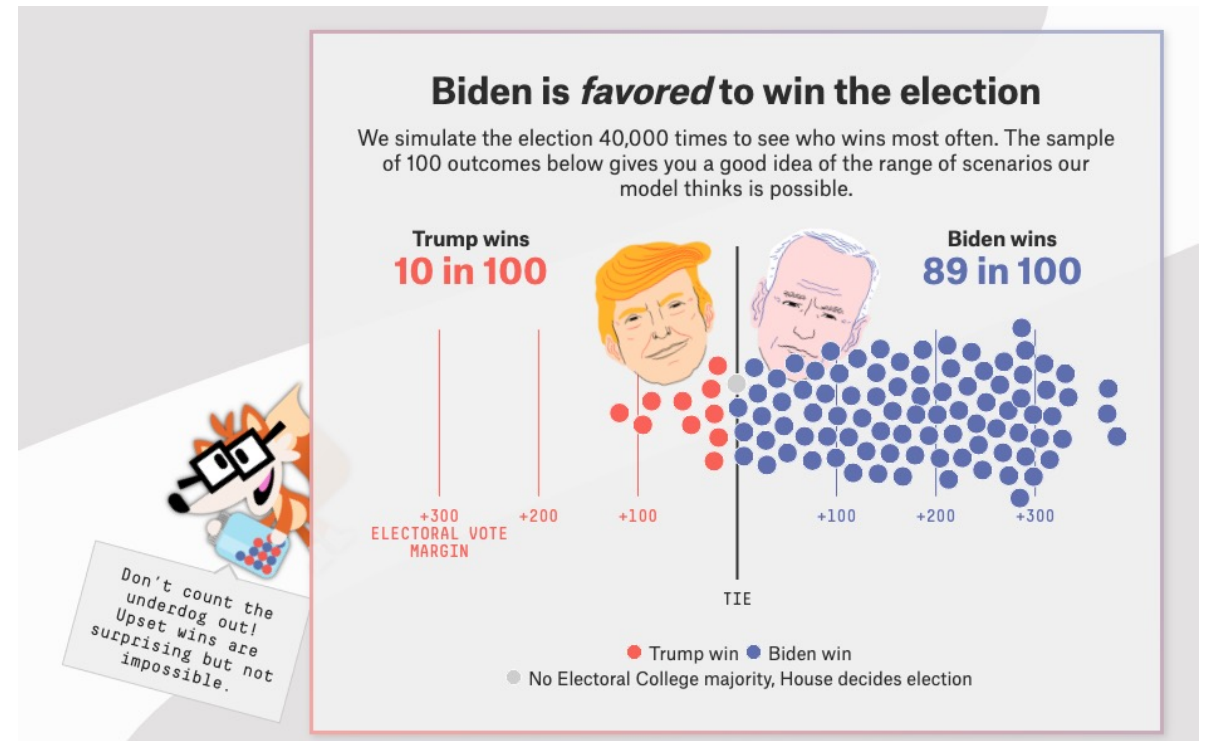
Biden is *favored* to win the election

We simulate the election 40,000 times to see who wins most often. The sample of 100 outcomes below gives you a good idea of the range of scenarios our model thinks is possible.

Trump wins
10 in 100

Biden wins
89 in 100

+300
ELECTORAL VOTE MARGIN

+200

+100

+100

+200

+300

TIE

Trump win Biden win
No Electoral College majority, House decides election

Don't count the underdog out! Upset wins are surprising but not impossible.